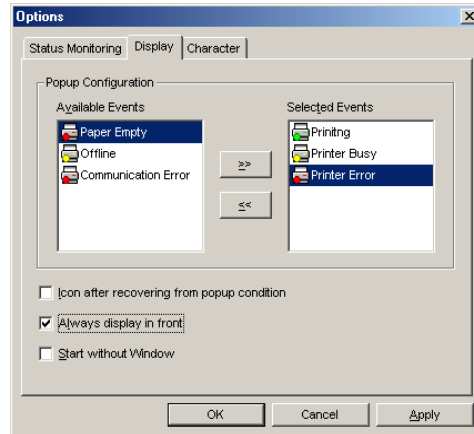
Options

Status Monitoring | Display | Character

Popup Configuration

Available Events
Paper Empty
Offline
Communication Error

>>
<<

Selected Events
Prinitng
Printer Busy
Printer Error

☐ Icon after recovering from popup condition
☑ Always display in front
☐ Start without Window

OK | Cancel | Apply